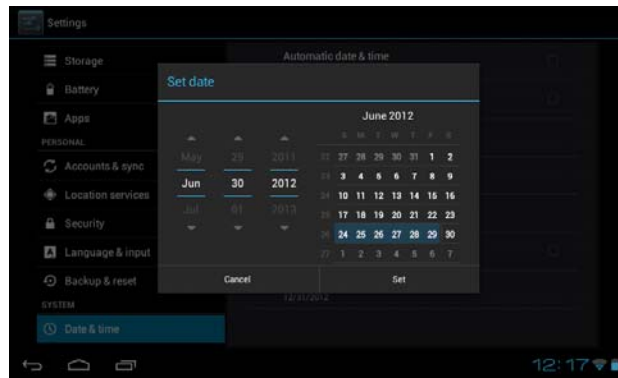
Settings

Storage
Battery
Apps
PERSONAL
Accounts & sync
Location services
Security
Language & input
Backup & reset
SYSTEM
Date & time

Automatic date & time

Set date

May 29 2011
Jun 30 2012
Jul 01 2013

June 2012

| | S | M | T | W | T | F | S |
|---|---|---|---|---|---|---|---|
| 22 | 27 | 28 | 29 | 30 | 31 | 1 | 2 |
| 23 | 3 | 4 | 5 | 6 | 7 | 8 | 9 |
| 24 | 10 | 11 | 12 | 13 | 14 | 15 | 16 |
| 25 | 17 | 18 | 19 | 20 | 21 | 22 | 23 |
| 26 | 24 | 25 | 26 | 27 | 28 | 29 | 30 |
| 27 | 1 | 2 | 3 | 4 | 5 | 6 | 7 |

Cancel
Set

12/31/2012

12:17